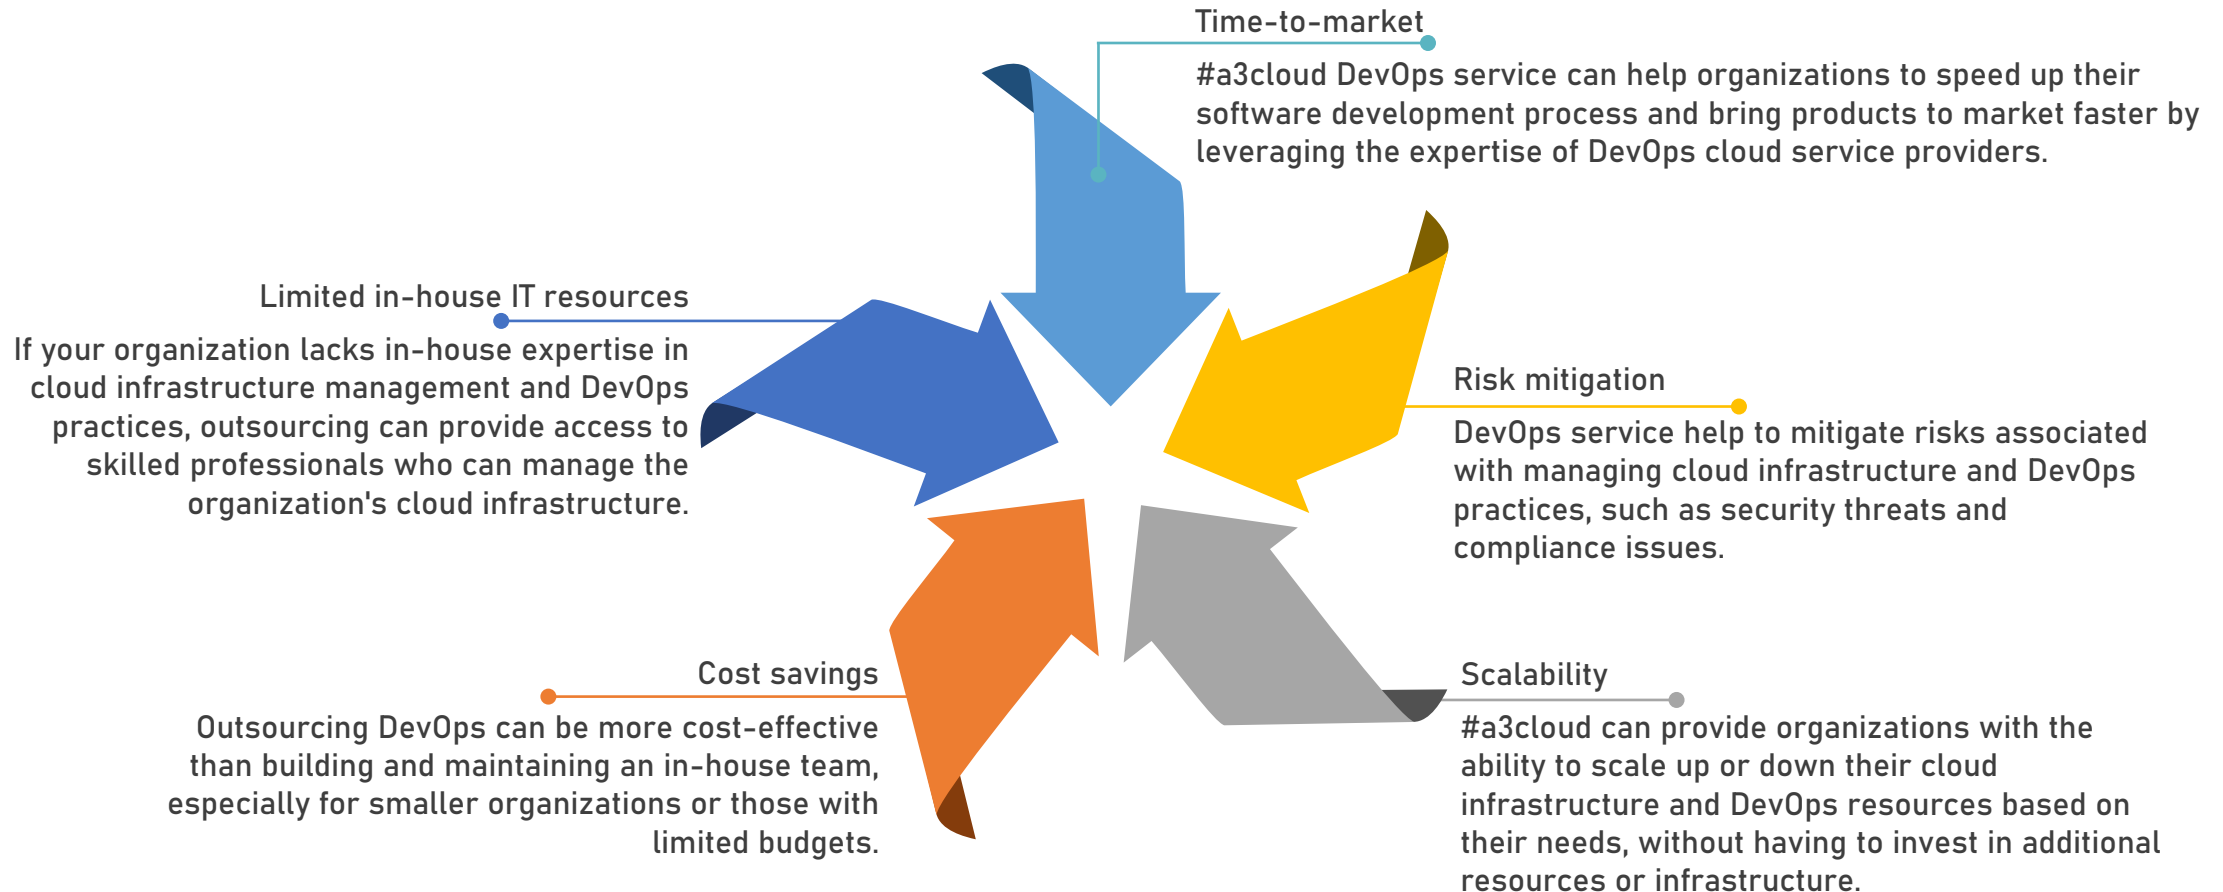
Time-to-market

#a3cloud DevOps service can help organizations to speed up their software development process and bring products to market faster by leveraging the expertise of DevOps cloud service providers.

Limited in-house IT resources

If your organization lacks in-house expertise in cloud infrastructure management and DevOps practices, outsourcing can provide access to skilled professionals who can manage the organization's cloud infrastructure.

Risk mitigation

DevOps service help to mitigate risks associated with managing cloud infrastructure and DevOps practices, such as security threats and compliance issues.

Cost savings

Outsourcing DevOps can be more cost-effective than building and maintaining an in-house team, especially for smaller organizations or those with limited budgets.

Scalability

#a3cloud can provide organizations with the ability to scale up or down their cloud infrastructure and DevOps resources based on their needs, without having to invest in additional resources or infrastructure.